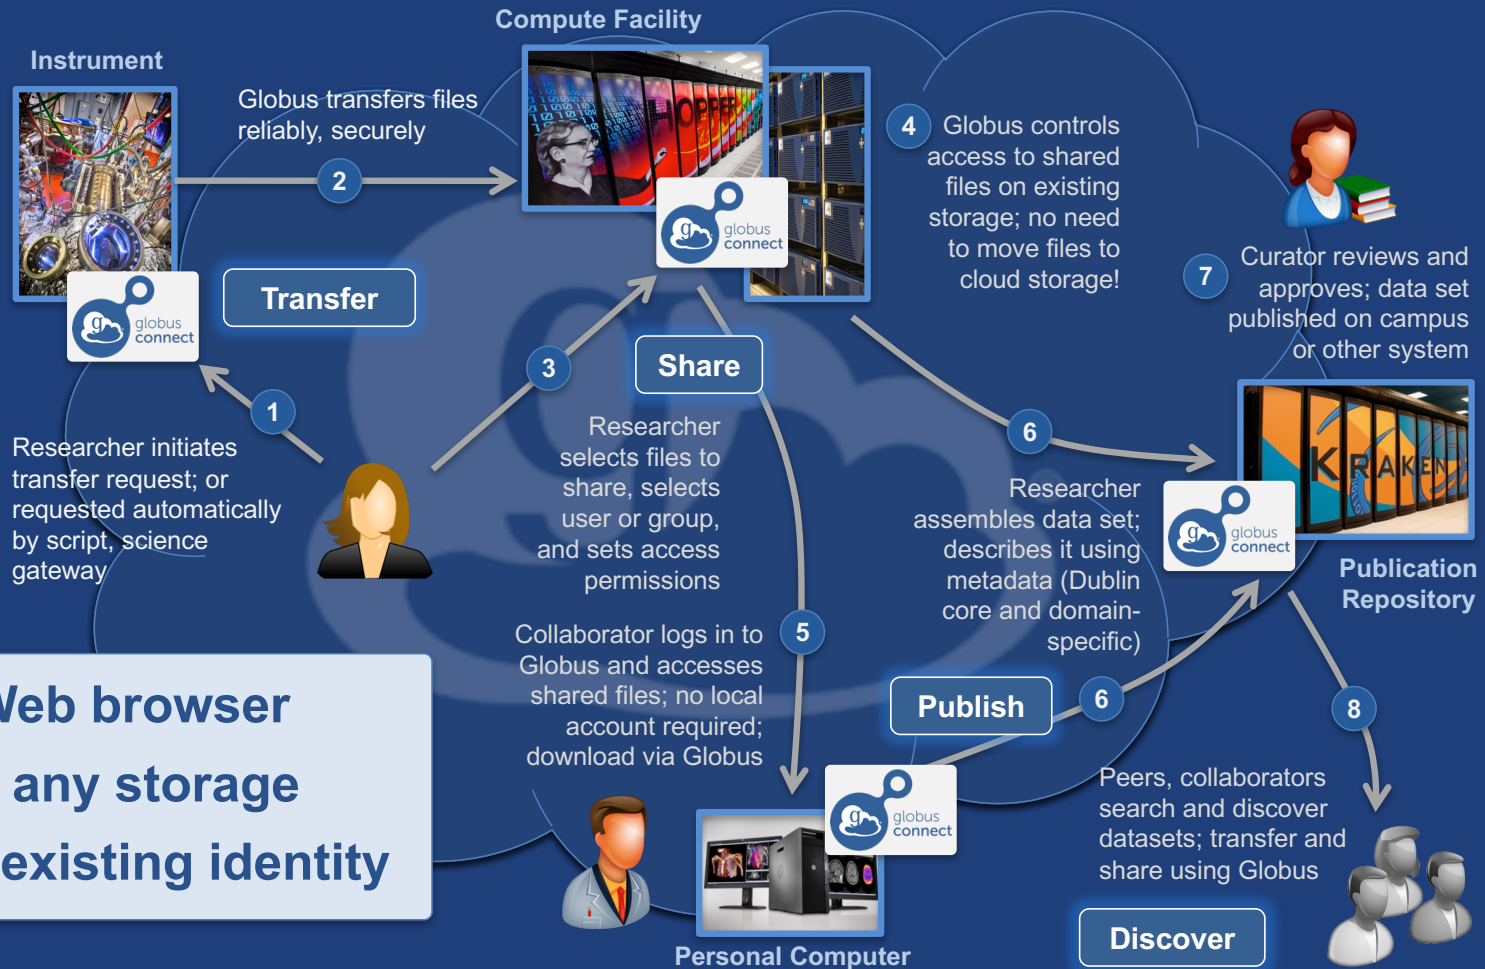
Compute Facility

Instrument

Globus transfers files reliably, securely

2

globus connect

globus connect

Transfer

4 Globus controls access to shared files on existing storage; no need to move files to cloud storage!

7 Curator reviews and approves; data set published on campus or other system

1

Researcher initiates transfer request; or requested automatically by script, science gateway

3

Share

Researcher selects files to share, selects user or group, and sets access permissions

6

Researcher assembles data set; describes it using metadata (Dublin core and domain-specific)

KRAKEN

globus connect

Publication Repository

Collaborator logs in to Globus and accesses shared files; no local account required; download via Globus

5

Publish

6

8

Veb browser

any storage

existing identity

globus connect

Peers, collaborators search and discover datasets; transfer and share using Globus

Discover

Personal Computer